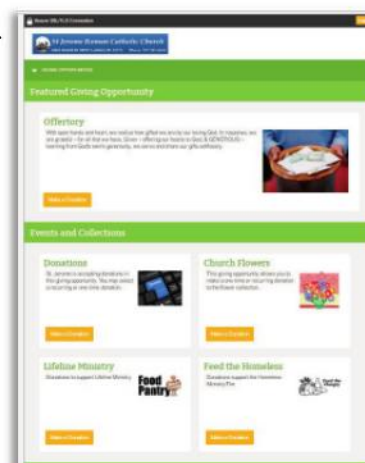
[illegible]

St Jerome Roman Catholic Church

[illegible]

Featured Giving Opportunity

Offertory

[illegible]

Make a Donation

Events and Collections

Donations

St. Jerome is accepting donations in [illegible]

Make a Donation

Church Flowers

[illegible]

Make a Donation

Lifeline Ministry

Donations to support Lifeline Ministry

Food Pantry

Make a Donation

Feed the Homeless

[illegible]

Make a Donation